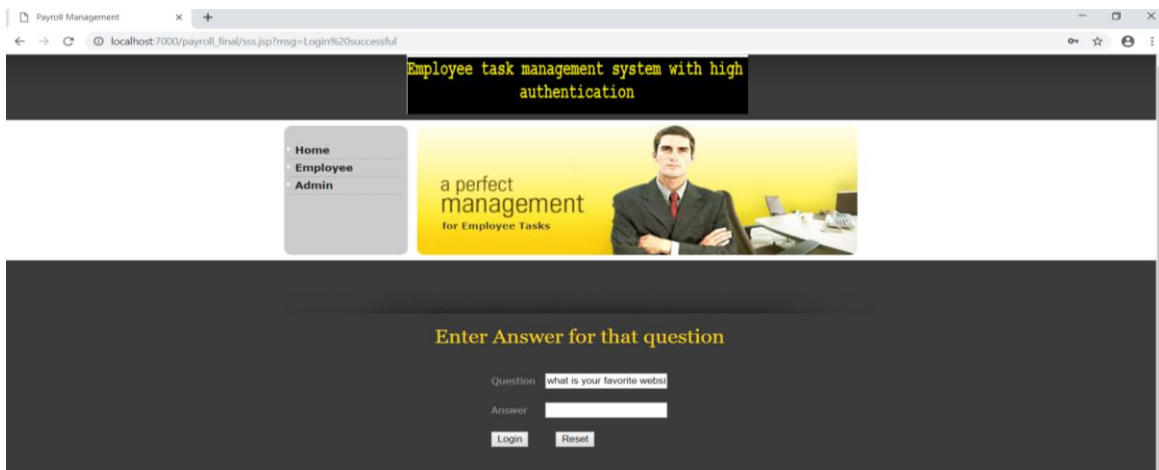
Payroll Management

localhost:7000/payroll_final/sss.jsp?msg=Login%20successful

Employee task management system with high authentication

Home
Employee
Admin

a perfect
management
for Employee Tasks

Enter Answer for that question

Question what is your favorite websi

Answer

Login Reset